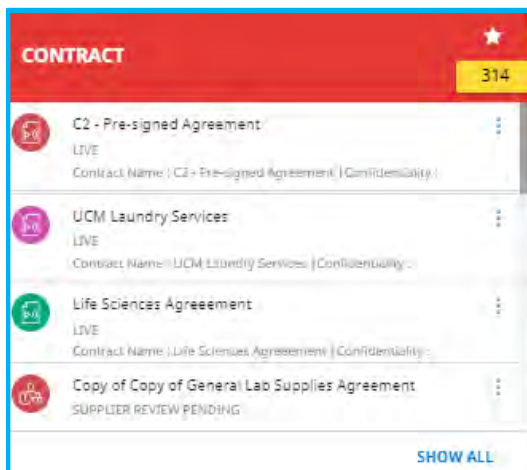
CONTRACT

314

C2 - Pre-signed Agreement
LIVE
Contract Name : C2 - Pre-signed Agreement | Confidentiality :

UCM Laundry Services
LIVE
Contract Name : UCM Laundry Services | Confidentiality :

Life Sciences Agreeement
LIVE
Contract Name : Life Sciences Agreeement | Confidentiality :

Copy of Copy of General Lab Supplies Agreement
SUPPLIER REVIEW PENDING

SHOW ALL